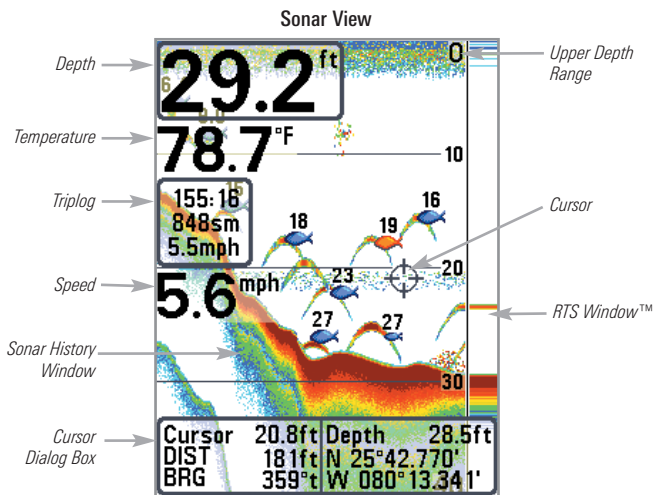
Sonar View

Depth

29.2 ft

0

Upper Depth Range

Temperature

78.7°F

10

Triplog

155:16
848sm
5.5mph

16

Cursor

18

19

Speed

5.6 mph

23

20

RTS Window™

27

27

Sonar History Window

30

Cursor Dialog Box

| Cursor 20.8ft | Depth 28.5ft |
|---|---|
| DIST 181ft | N 25°42.770' |
| BRG 359°t | W 080°13.341' |